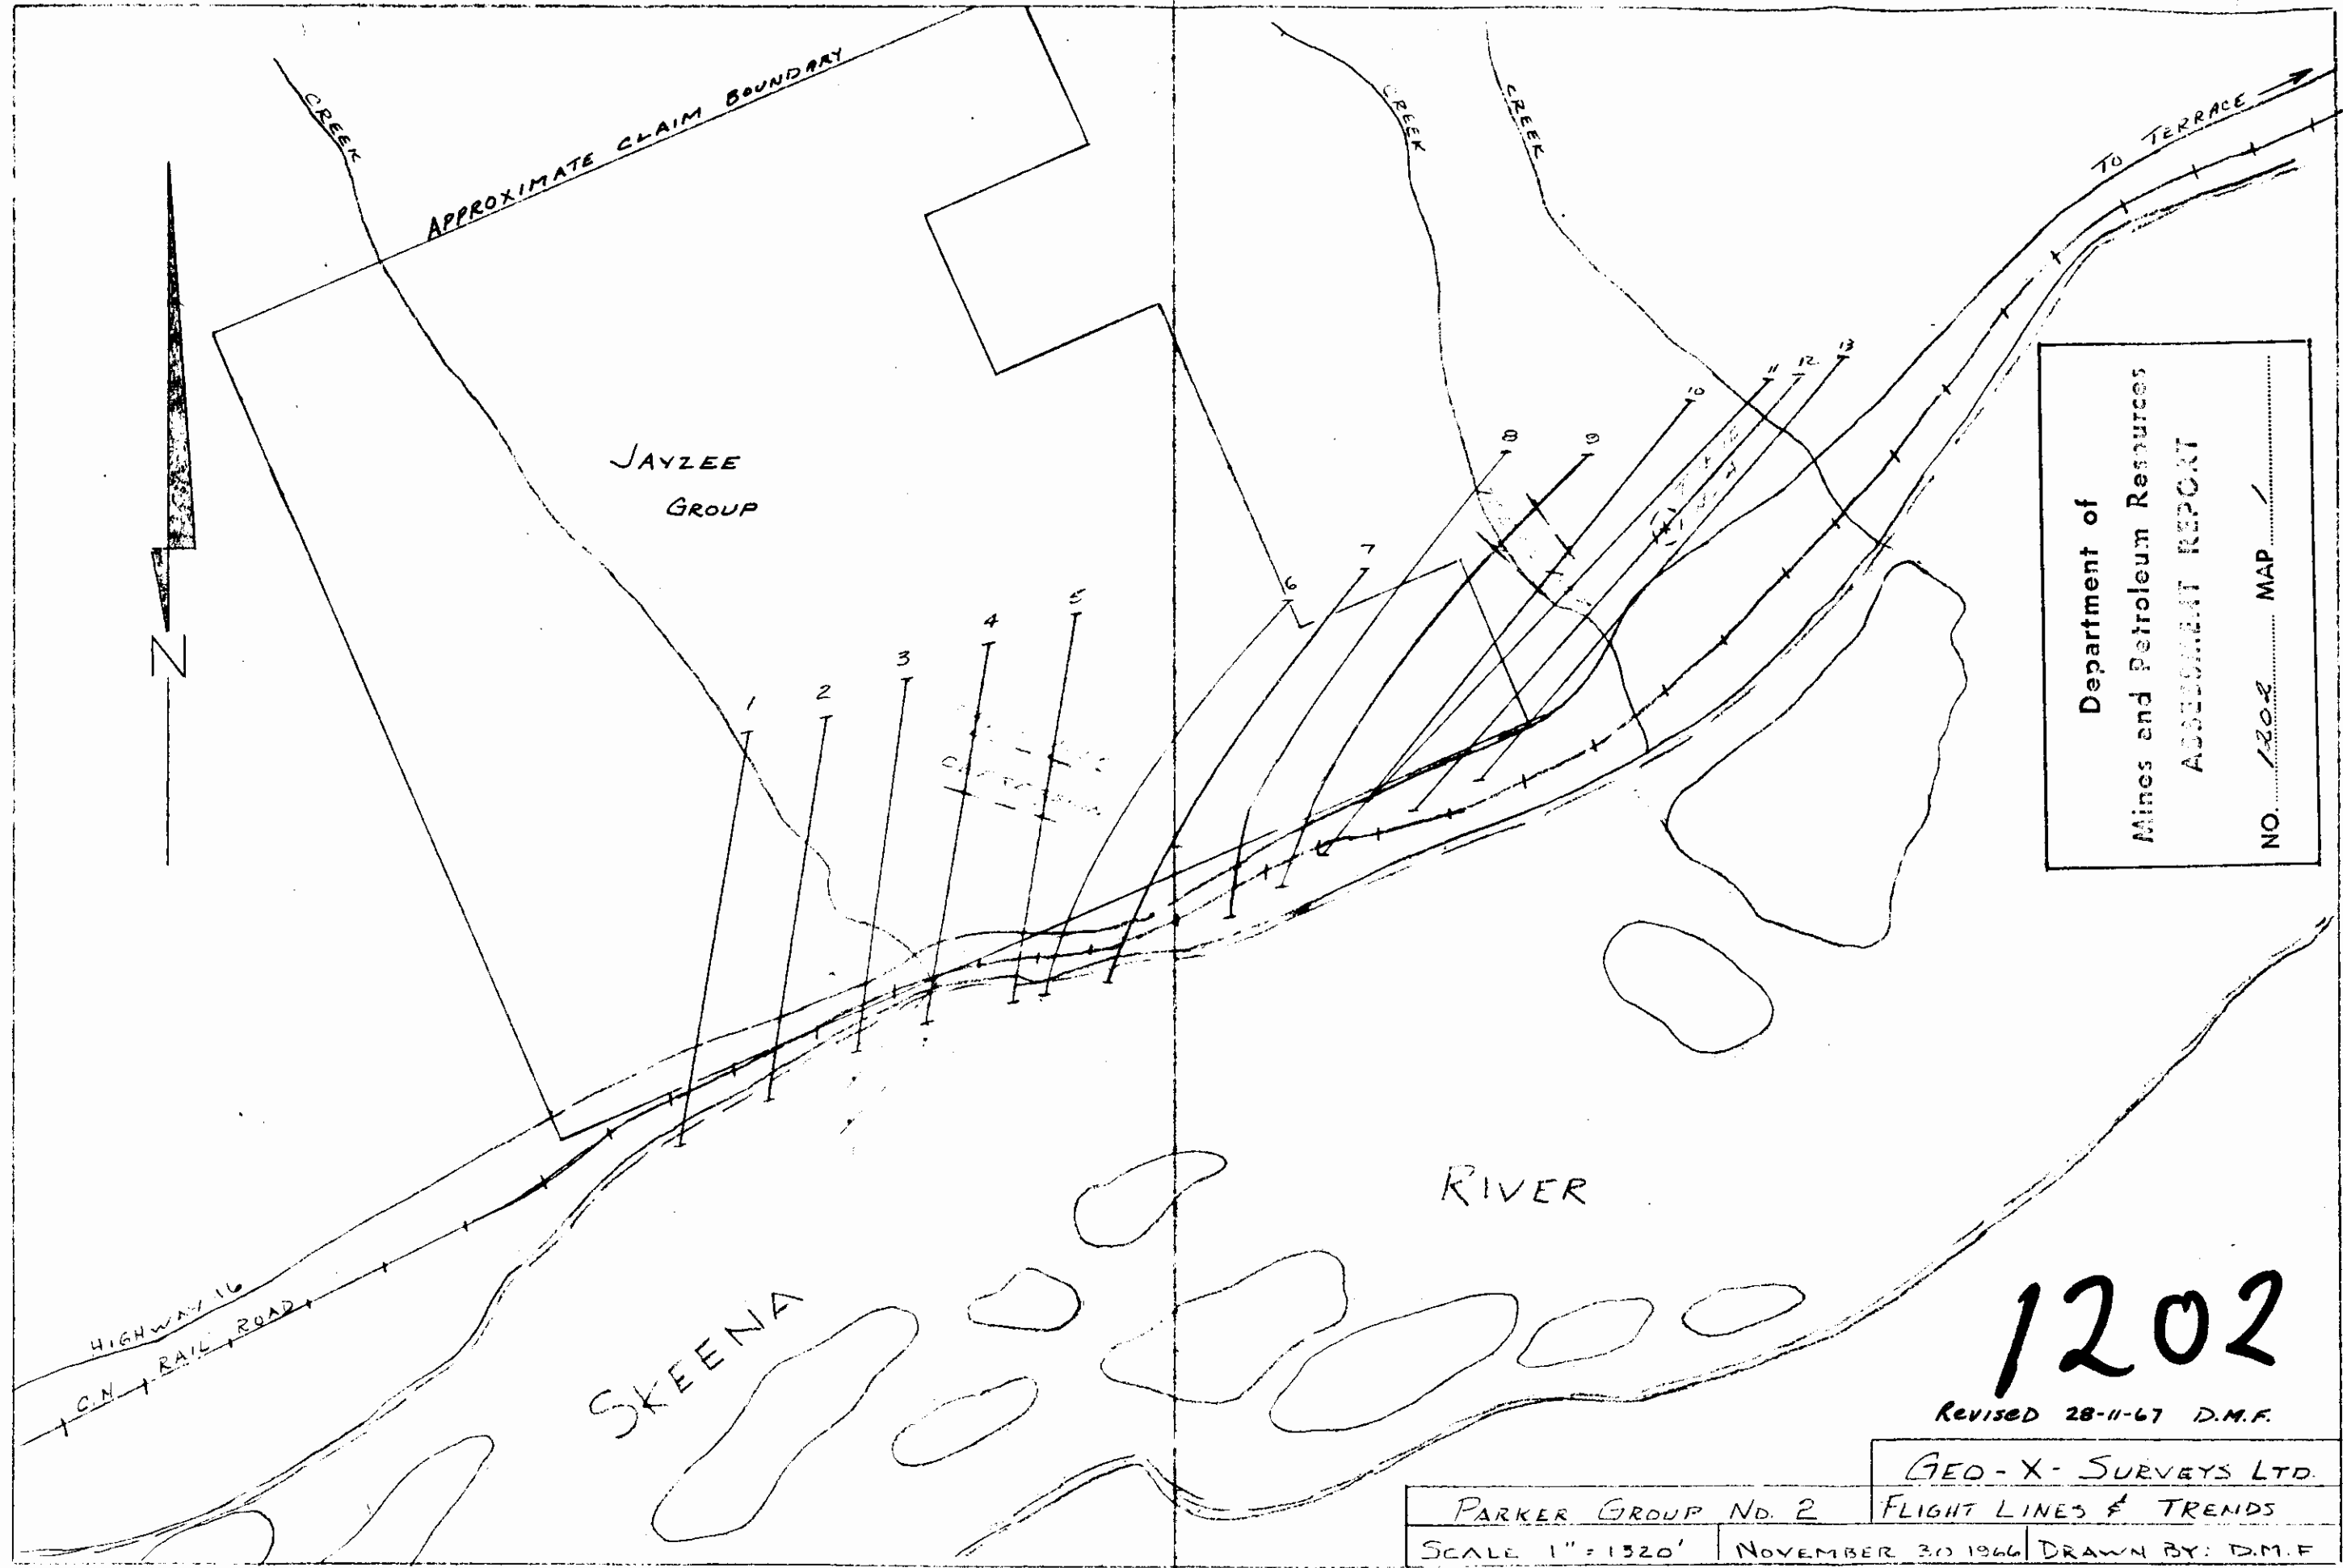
CREEK

APPROXIMATE CLAIM BOUNDARY

CREEK

CREEK

TO TERRACE

N

JAYZEE GROUP

1
2
3
4
5
6
7
8
9
10
11
12
13

Department of
Mines and Petroleum Resources
ASSESSMENT REPORT
NO. 1202 MAP 1

RIVER

SKEENA

HIGHWAY 16

C.N. RAIL ROAD

1202

Revised 28-11-67 D.M.F.

GEO-X-SURVEYS LTD.

| PARKER GROUP NO. 2 | FLIGHT LINES & TRENDS | |
|---|---|---|
| SCALE 1" = 1320' | NOVEMBER 30 1966 | DRAWN BY: D.M.F |